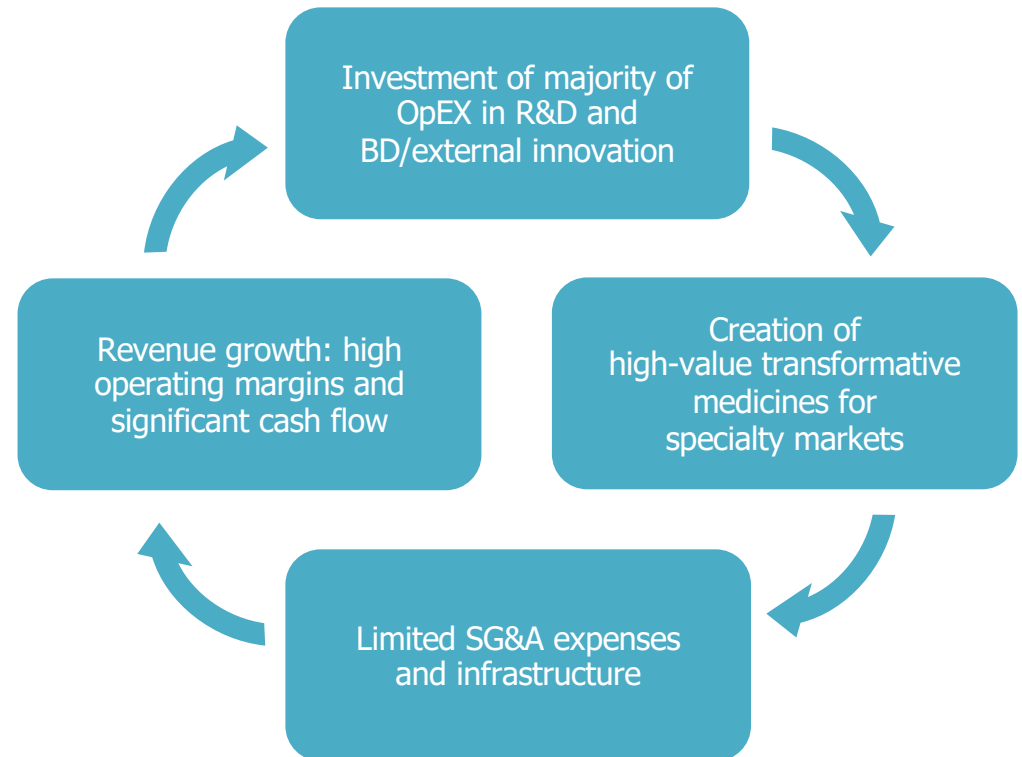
Investment of majority of OpEX in R&D and BD/external innovation

Creation of high-value transformative medicines for specialty markets

Limited SG&A expenses and infrastructure

Revenue growth: high operating margins and significant cash flow